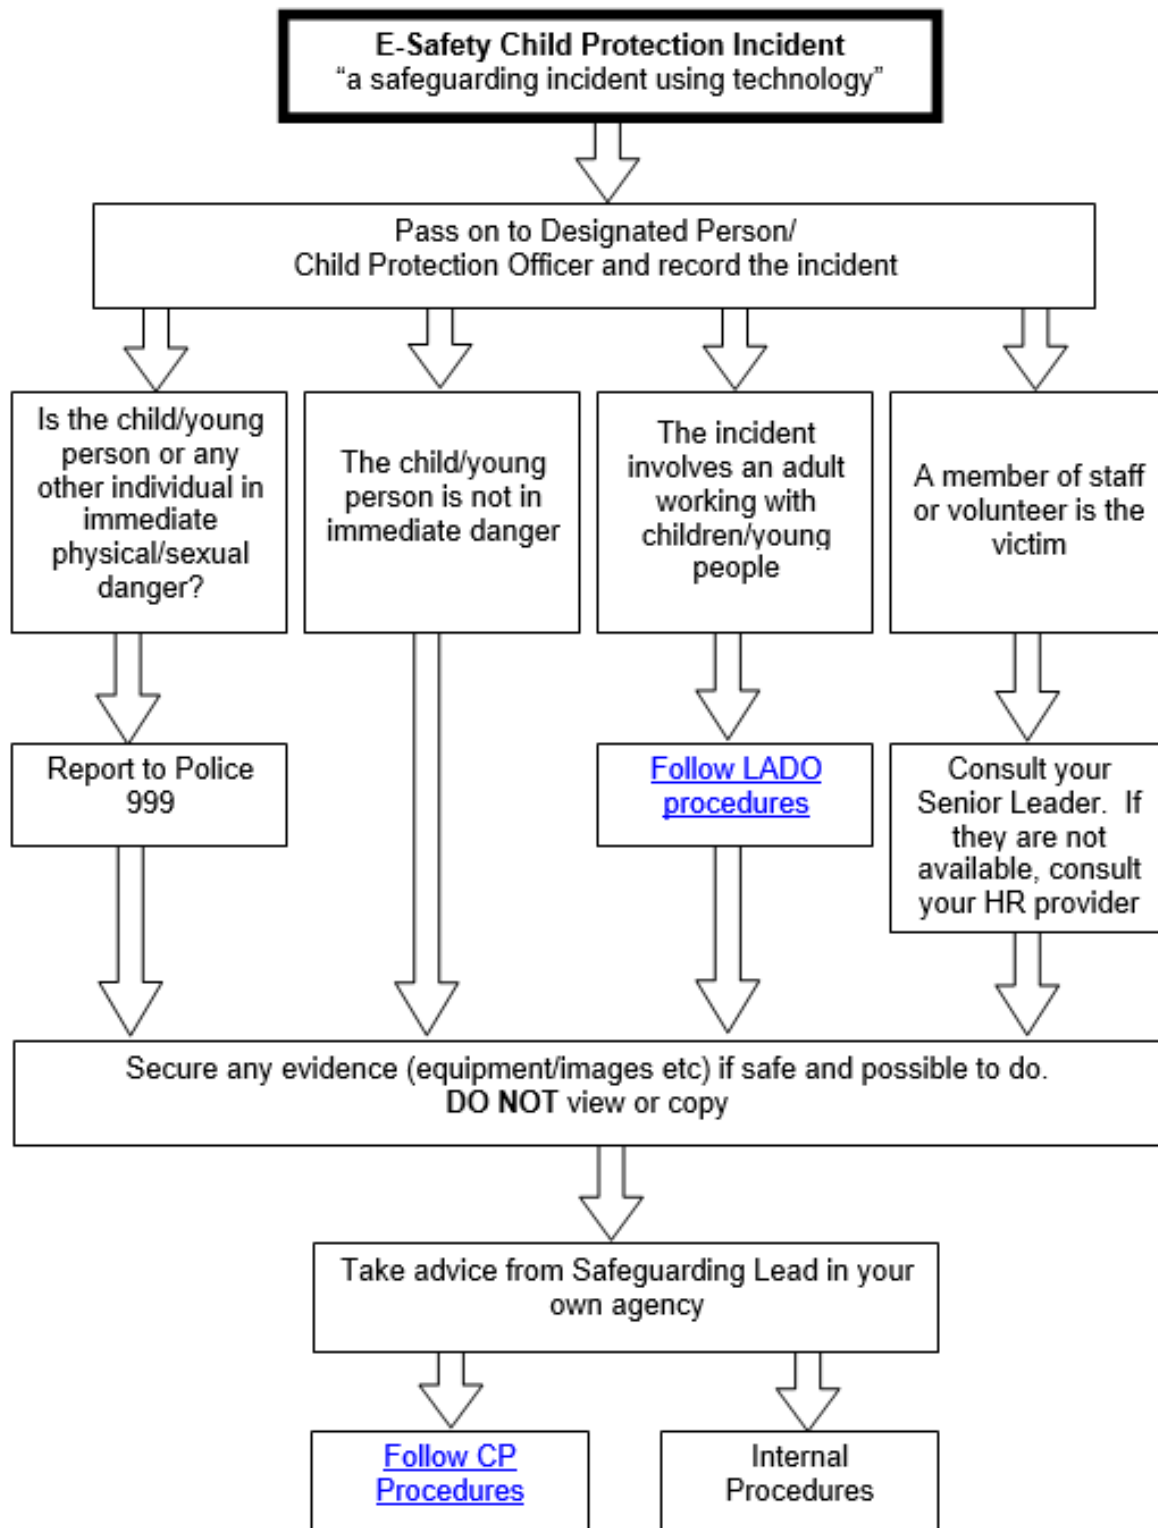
E-Safety Child Protection Incident
“a safeguarding incident using technology”

Pass on to Designated Person/
Child Protection Officer and record the incident

Is the child/young person or any other individual in immediate physical/sexual danger?

The child/young person is not in immediate danger

The incident involves an adult working with children/young people

A member of staff or volunteer is the victim

Report to Police 999

Follow LADO procedures

Consult your Senior Leader. If they are not available, consult your HR provider

Secure any evidence (equipment/images etc) if safe and possible to do.
DO NOT view or copy

Take advice from Safeguarding Lead in your own agency

Follow CP Procedures

Internal Procedures